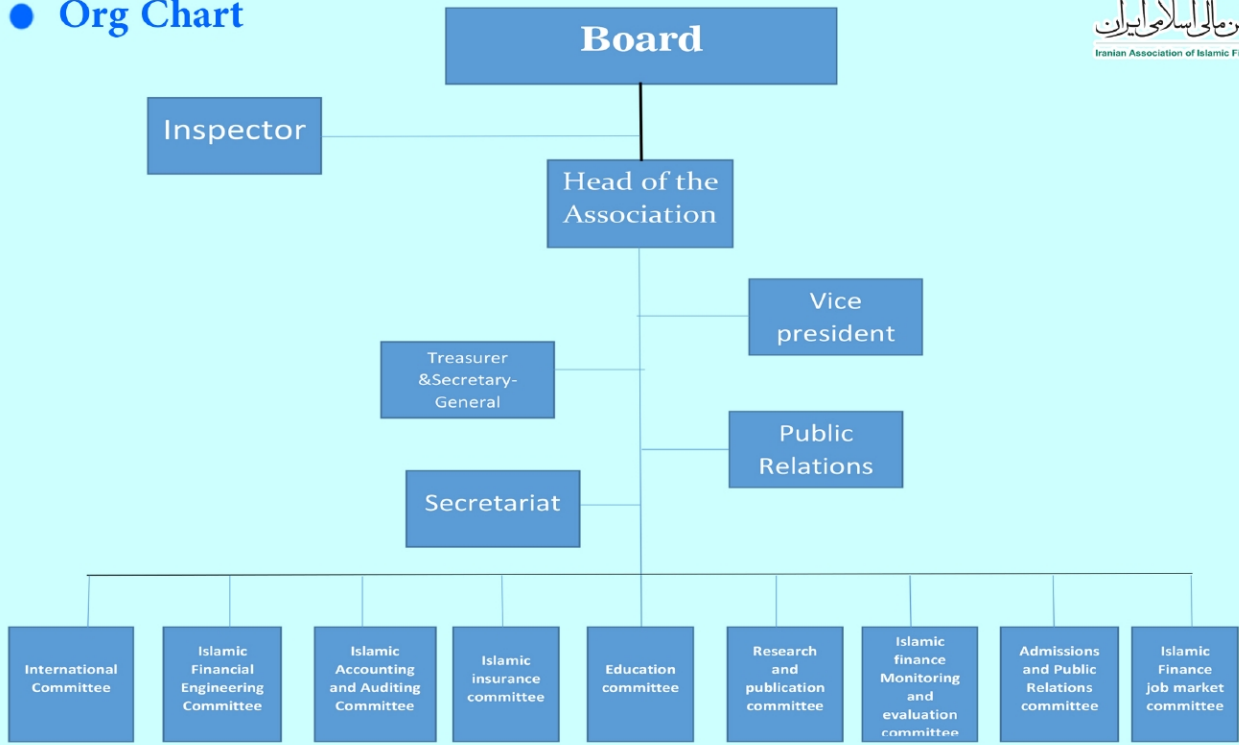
Org Chart

ن مالی اسلامی ایران
Iranian Association of Islamic Fi

Board

Inspector

Head of the Association

Vice president

Treasurer &Secretary-General

Public Relations

Secretariat

International Committee

Islamic Financial Engineering Committee

Islamic Accounting and Auditing Committee

Islamic insurance committee

Education committee

Research and publication committee

Islamic finance Monitoring and evaluation committee

Admissions and Public Relations committee

Islamic Finance job market committee